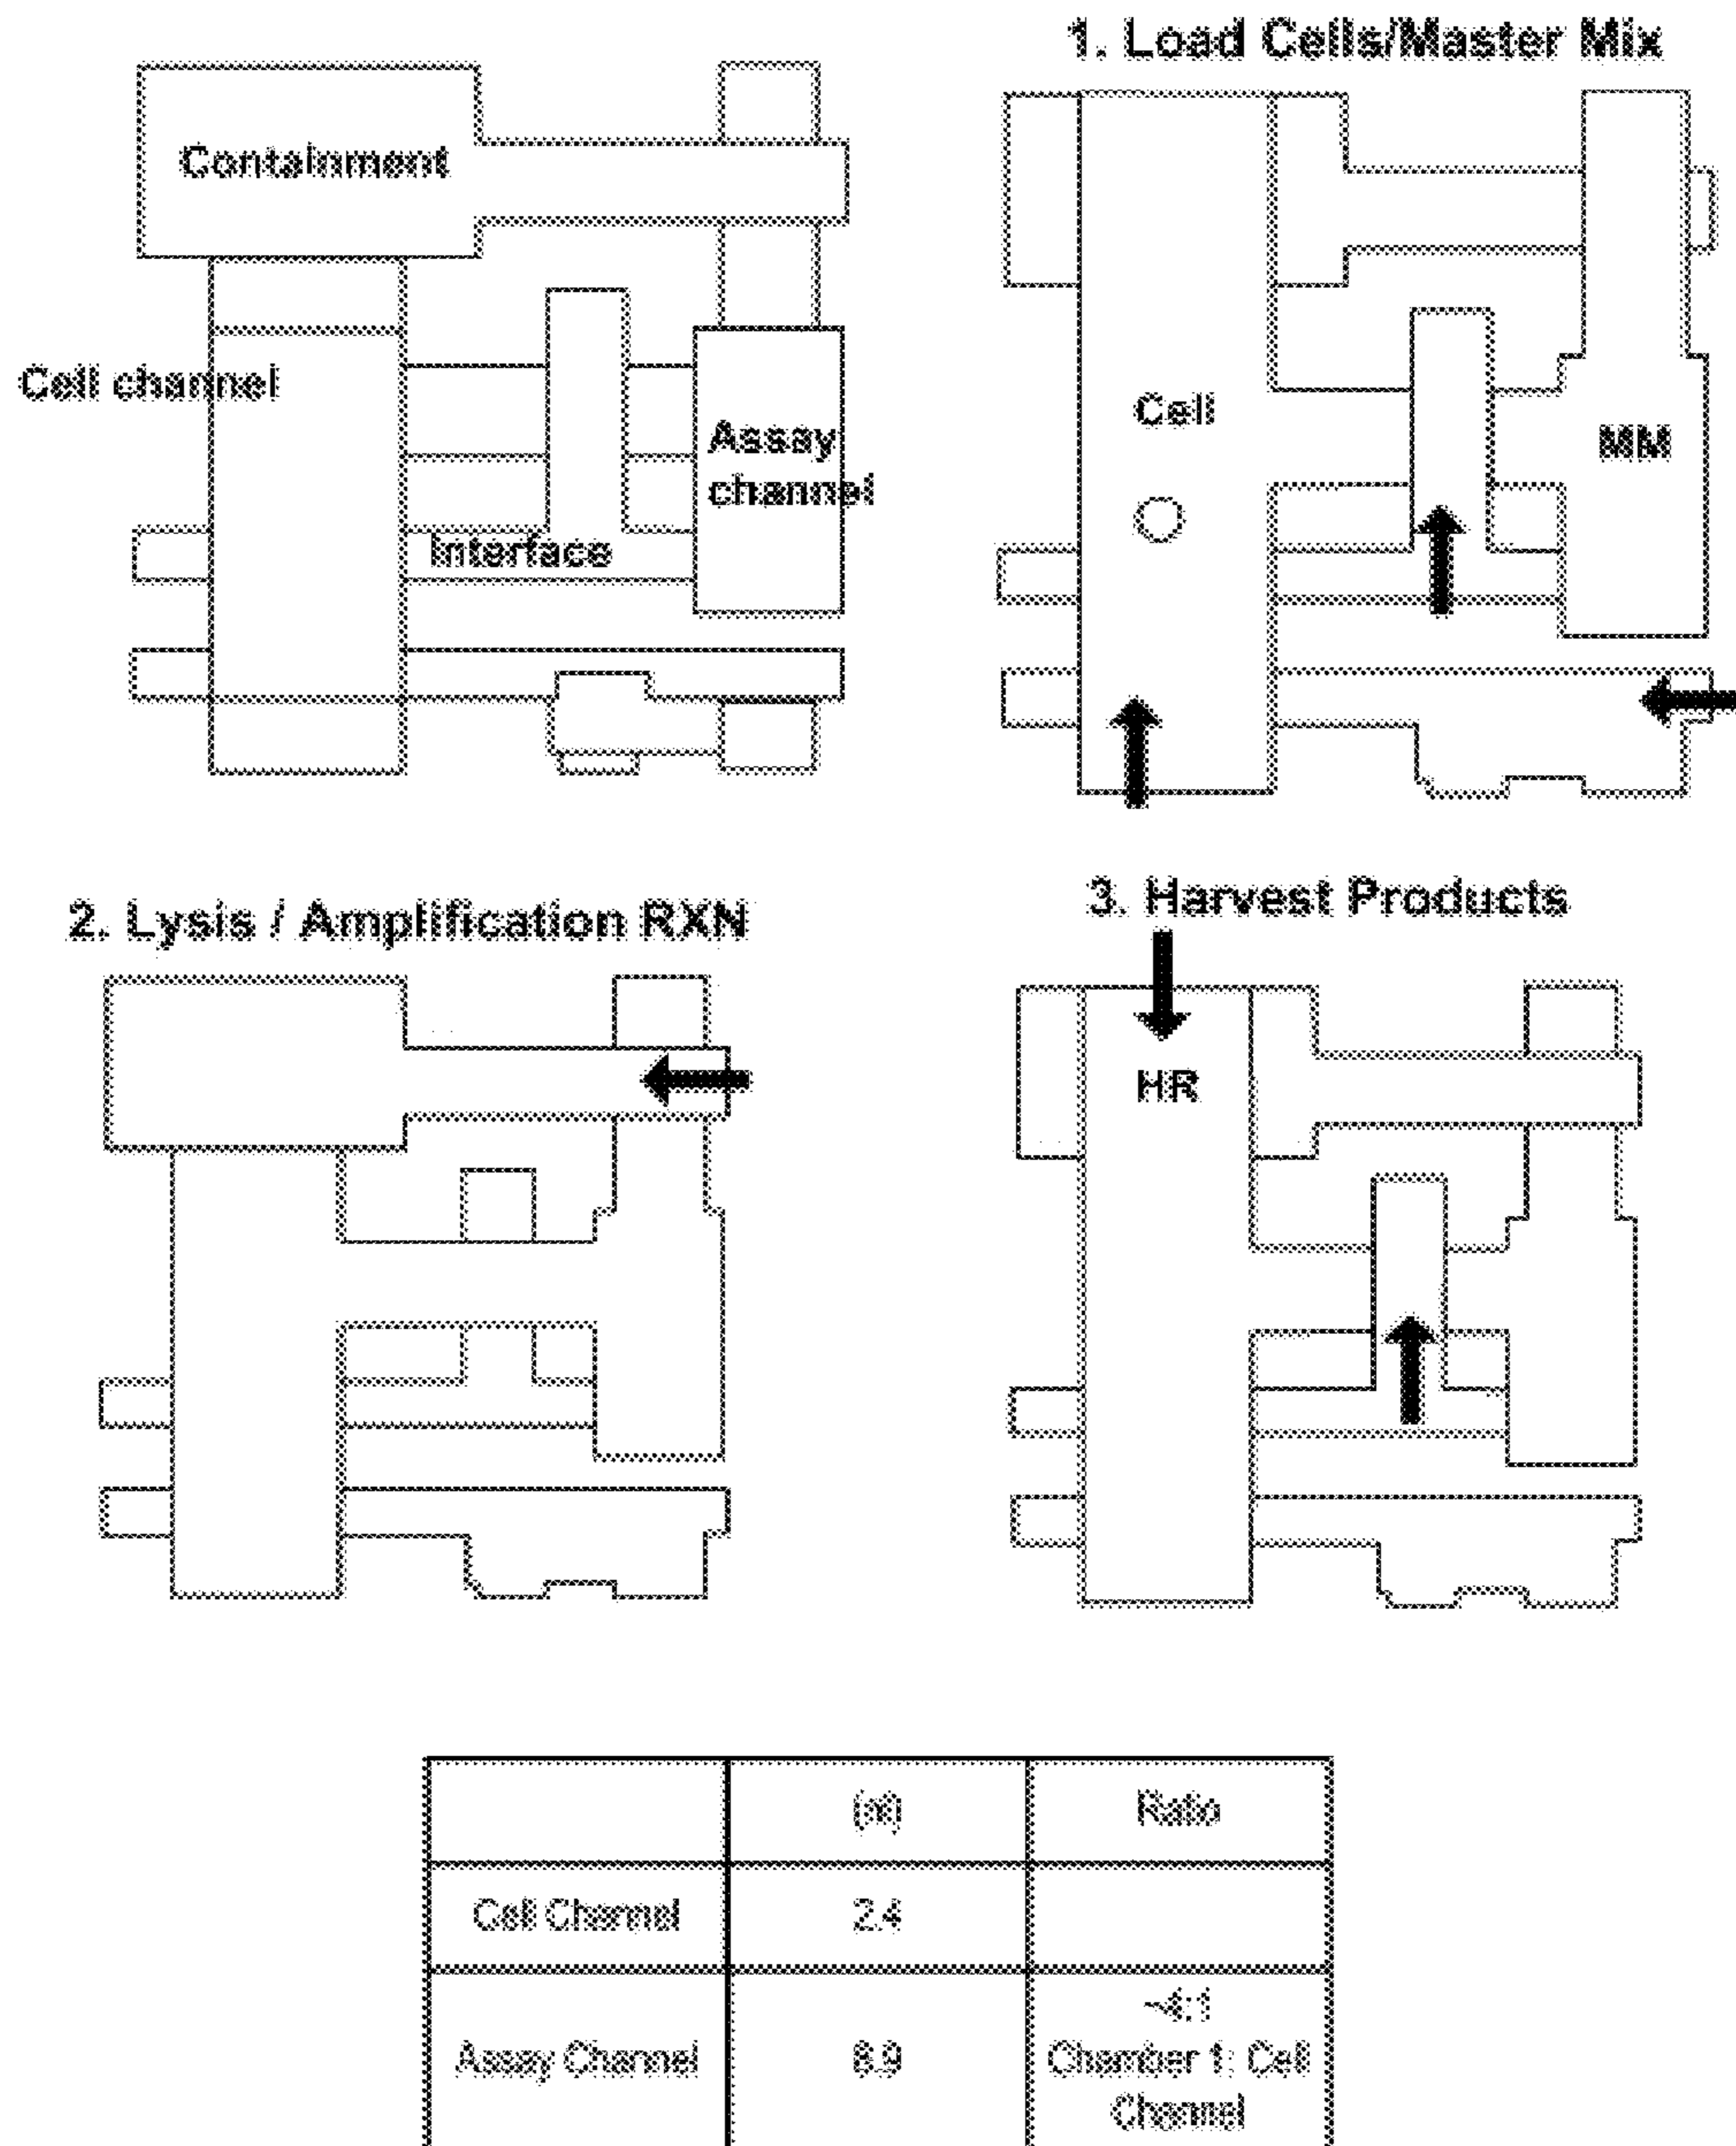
Containment

Cell channel

Assay channel

Interface

1. Load Cells/Master Mix

Cell

MM

2. Lysis / Amplification RXN

3. Harvest Products

HR

| | (nl) | Ratio |
|---|---|---|
| Cell Channel | 2.4 | |
| Assay Channel | 8.9 | ~4:1 Chamber 1: Cell Channel |